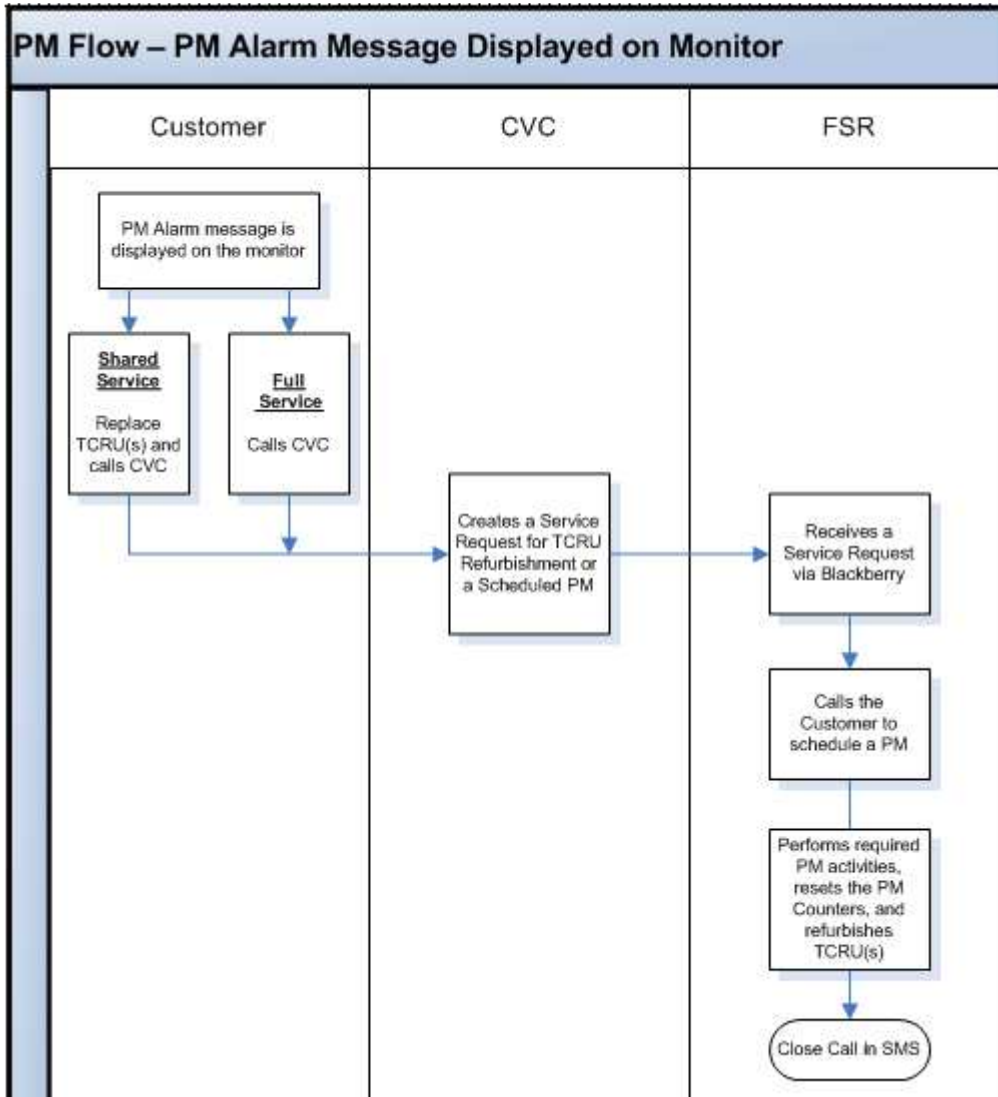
PM Flow – PM Alarm Message Displayed on Monitor

Customer

CVC

FSR

PM Alarm message is displayed on the monitor

Shared Service

Replace TCRU(s) and calls CVC

Full Service

Calls CVC

Creates a Service Request for TCRU Refurbishment or a Scheduled PM

Receives a Service Request via Blackberry

Calls the Customer to schedule a PM

Performs required PM activities, resets the PM Counters, and refurbishes TCRU(s)

Close Call in SMS